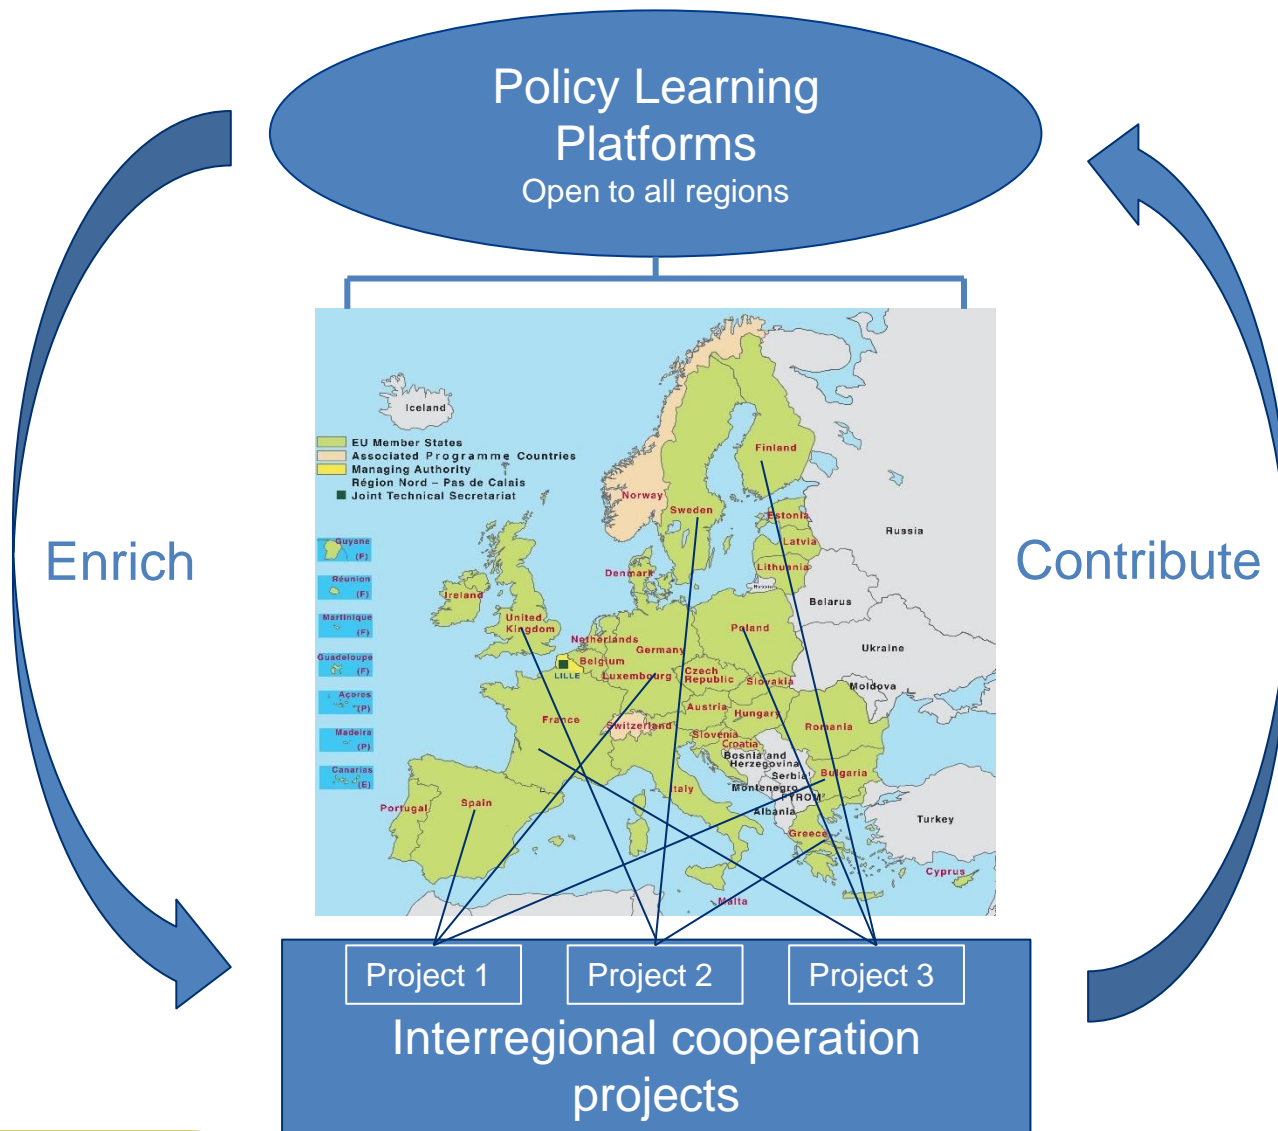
Policy Learning Platforms
Open to all regions

Enrich

Contribute

Iceland
EU Member States
Associated Programme Countries
Managing Authority
Région Nord – Pas de Calais
Joint Technical Secretariat

Guyane (F)
Réunion (F)
Martinique (F)
Guadeloupe (F)
Açores (P)
Madeira (P)
Canarias (E)

Finland
Norway
Sweden
Estonia
Russia
Latvia
Lithuania
Russia
Denmark
Ireland
United Kingdom
Belarus
Netherlands
Poland
Germany
Belgium
LILLE
Luxembourg
Czech Republic
Slovakia
Ukraine
Moldova
France
Switzerland
Austria
Hungary
Romania
Slovenia
Croatia
Bosnia and Herzegovina
Serbia
Bulgaria
Montenegro
FYROM
Italy
Albania
Portugal
Spain
Greece
Turkey
Cyprus
Malta

Project 1
Project 2
Project 3
Interregional cooperation projects